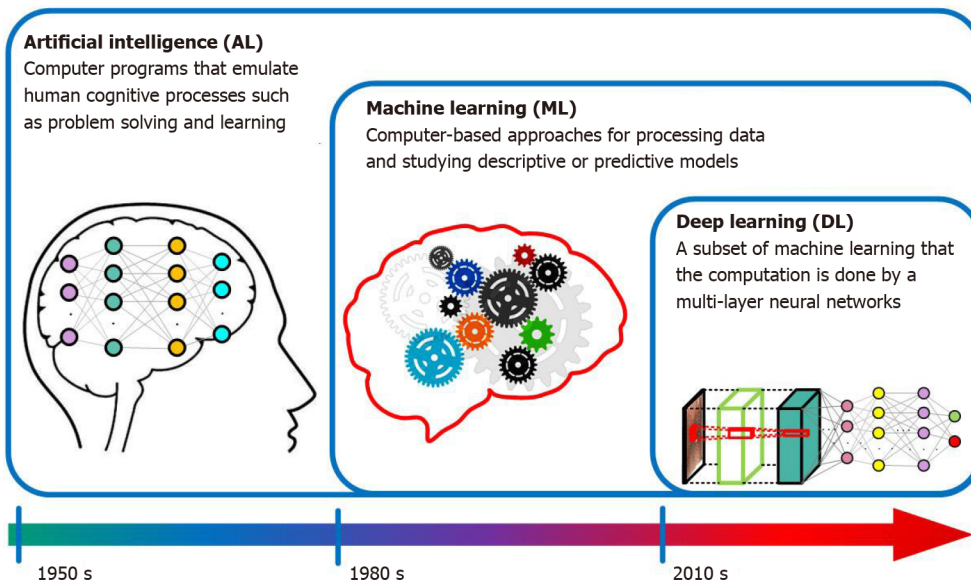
Artificial intelligence (AL)
Computer programs that emulate human cognitive processes such as problem solving and learning

Machine learning (ML)
Computer-based approaches for processing data and studying descriptive or predictive models

Deep learning (DL)
A subset of machine learning that the computation is done by a multi-layer neural networks

1950 s
1980 s
2010 s